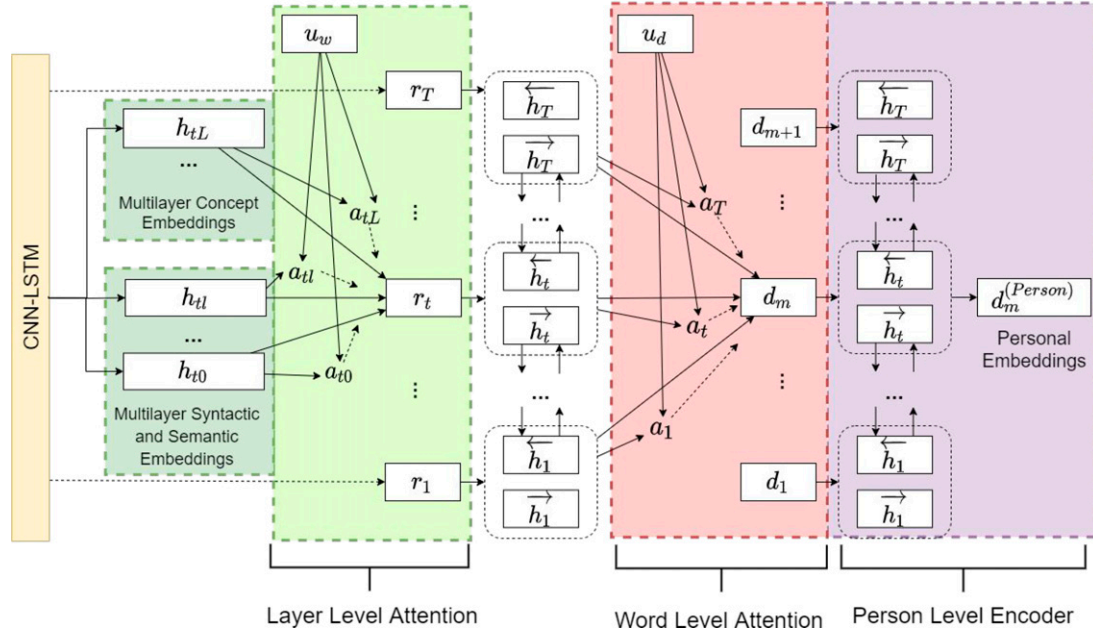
CNN-LSTM

$h_{tL}$

...

Multilayer Concept Embeddings

$h_{tl}$

...

$h_{t0}$

Multilayer Syntactic and Semantic Embeddings

$u_w$

$a_{tL}$

$a_{tl}$

$a_{t0}$

$r_T$

⋮

$r_t$

⋮

$r_1$

$\overleftarrow{h_T}$

$\overrightarrow{h_T}$

...

$\overleftarrow{h_t}$

$\overrightarrow{h_t}$

...

$\overleftarrow{h_1}$

$\overrightarrow{h_1}$

$u_d$

$a_T$

$a_t$

$a_1$

$d_m$

$d_{m+1}$

⋮

⋮

$d_1$

$\overleftarrow{h_T}$

$\overrightarrow{h_T}$

...

$\overleftarrow{h_t}$

$\overrightarrow{h_t}$

...

$\overleftarrow{h_1}$

$\overrightarrow{h_1}$

$d_m^{(Person)}$

Personal Embeddings

Layer Level Attention

Word Level Attention

Person Level Encoder